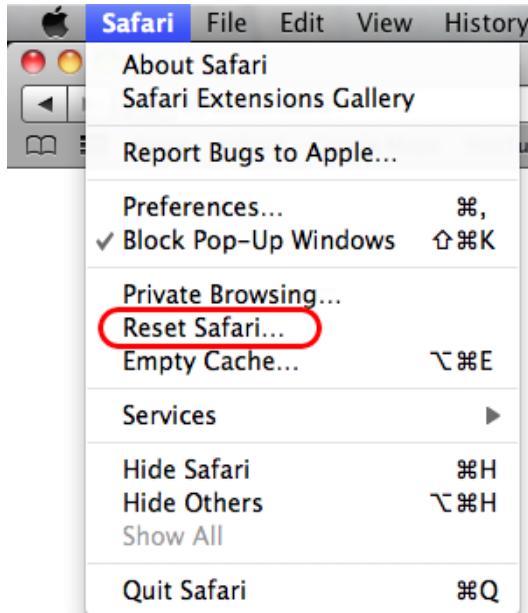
Safari File Edit View History

About Safari
Safari Extensions Gallery

Report Bugs to Apple...

Preferences... ⌘,
✓ Block Pop-Up Windows ⇧⌘K

Private Browsing...
Reset Safari...
Empty Cache... ⌥⌘E

Services ▶

Hide Safari ⌘H
Hide Others ⌥⌘H
Show All

Quit Safari ⌘Q